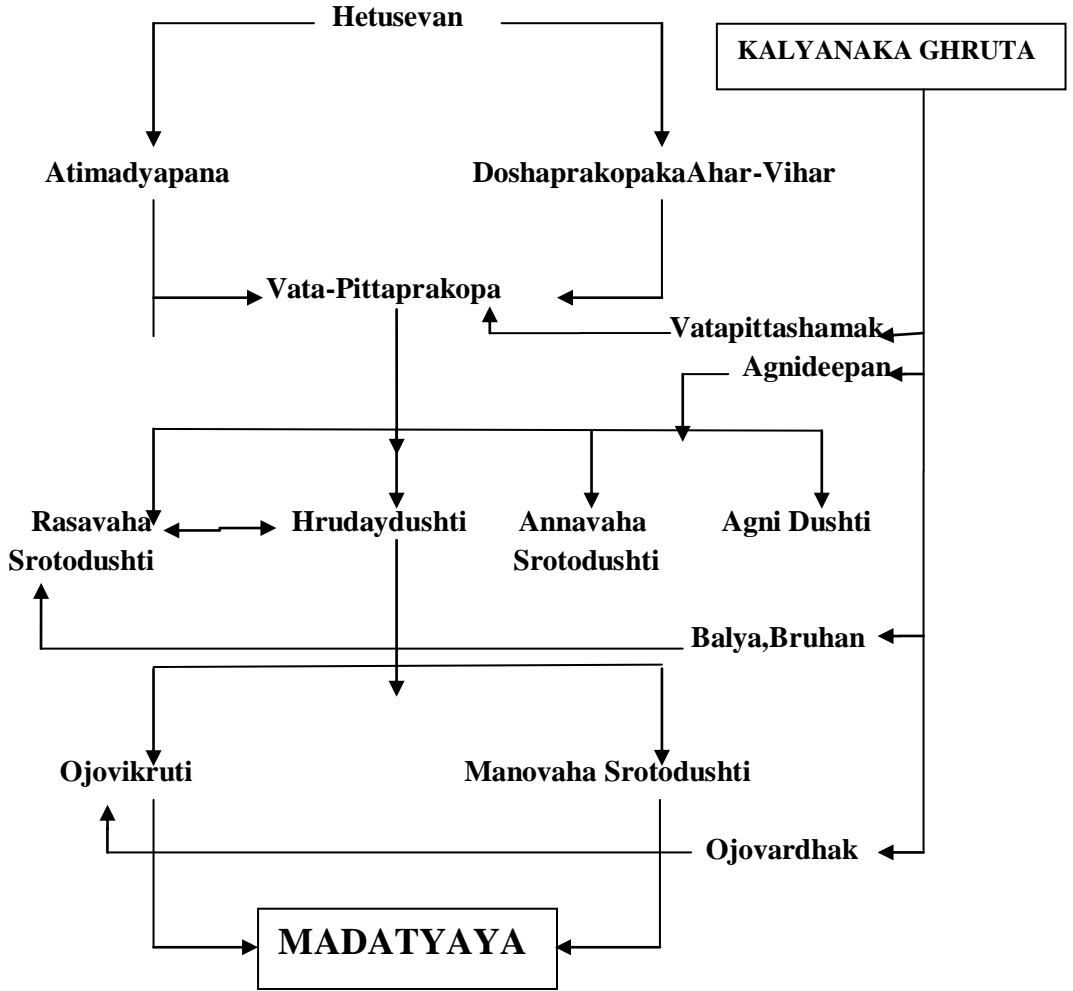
Hetusevan

KALYANAKA GHRUTA

Atimadyapana

DoshaprakopakaAhar-Vihar

Vata-Pittaprakopa

Vatapittashamak

Agnideepan

Rasavaha Srotodushti

Hrudaydushti

Annavaha Srotodushti

Agni Dushti

Balya,Bruhan

Ojovikruti

Manovaha Srotodushti

Ojovardhak

MADATYAYA